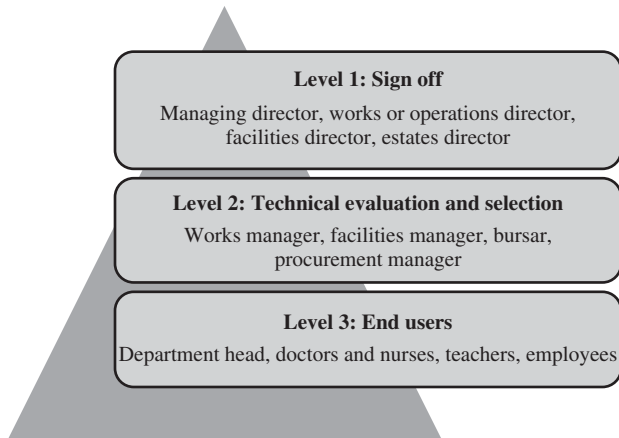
Level 1: Sign off

Managing director, works or operations director, facilities director, estates director

Level 2: Technical evaluation and selection

Works manager, facilities manager, bursar, procurement manager

Level 3: End users

Department head, doctors and nurses, teachers, employees